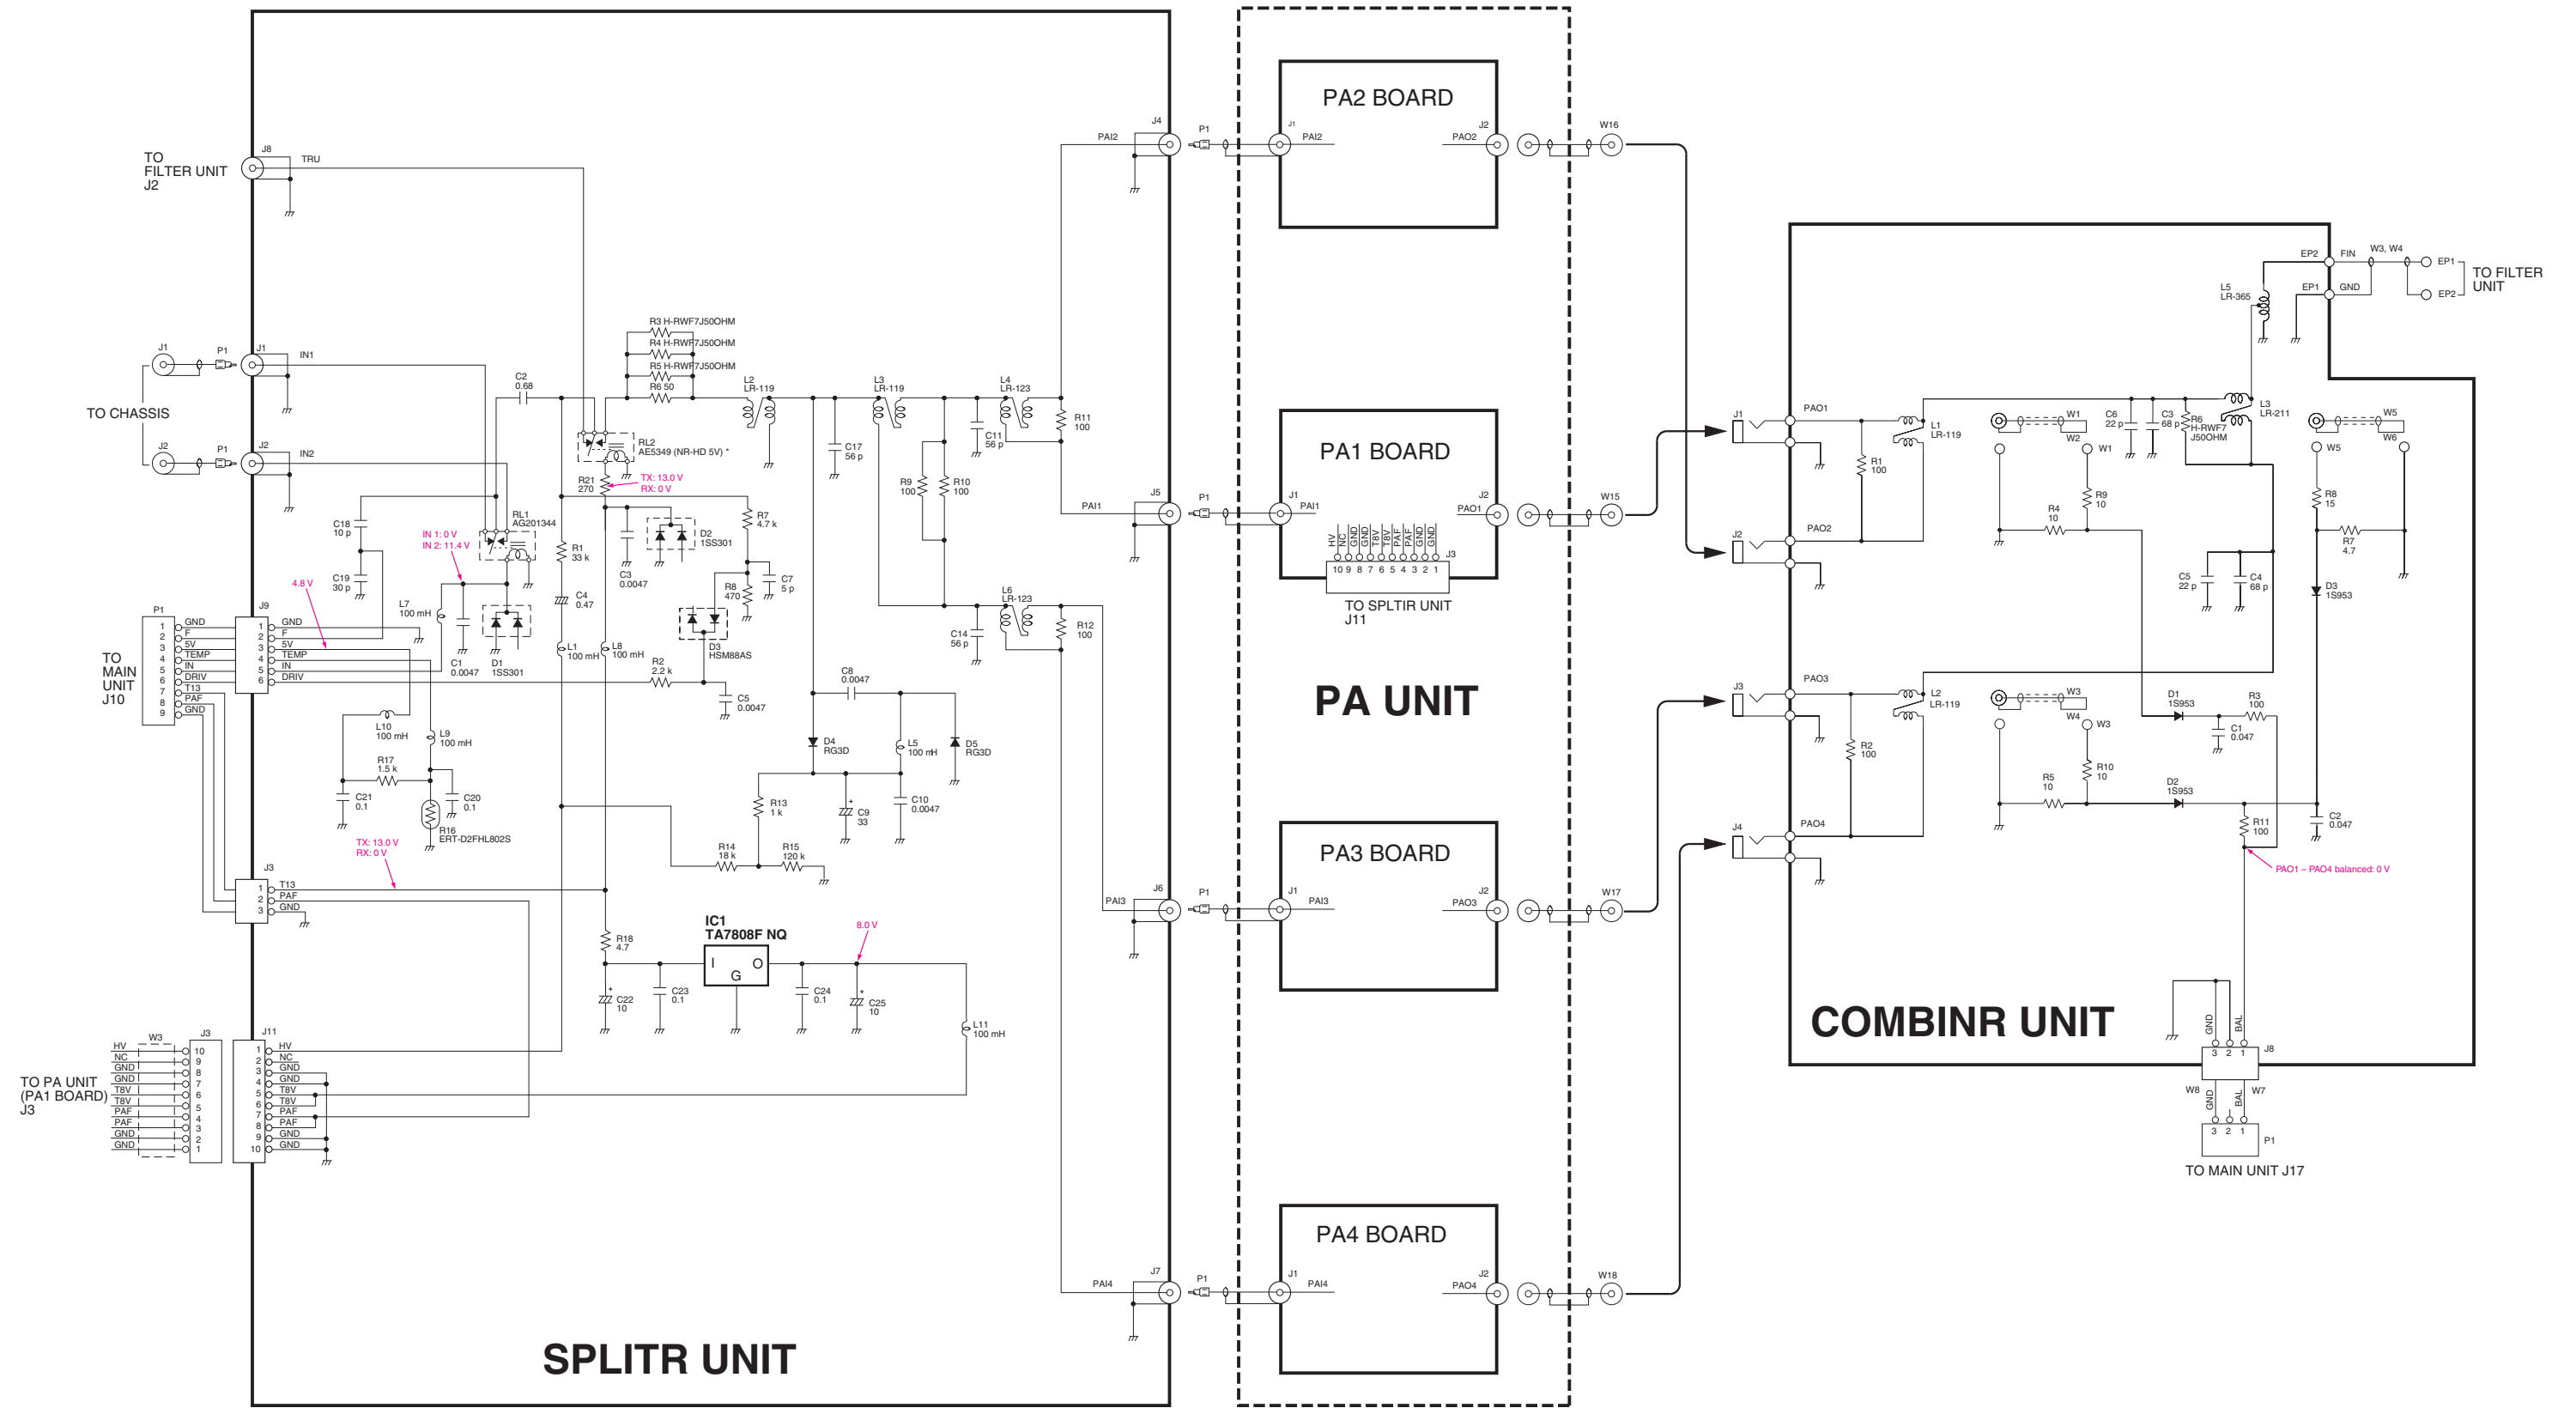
TO FILTER UNIT J2
J8
TRU

TO CHASSIS
J1 P1 J1 IN1
J2 P1 J2 IN2

C2 0.68
R3 H-RWF7J50OHM
R4 H-RWF7J50OHM
R5 H-RWF7J50OHM
R6 50
RL2 AE5349 (NR-HD 5V) *
R21 270
TX: 13.0 V
RX: 0 V
L2 LR-119
L3 LR-119
L4 LR-123
R11 100
C17 56 p
C11 56 p
R9 100
R10 100
RL1 AG201344
C18 10 p
C19 30 p
IN 1: 0 V
IN 2: 11.4 V
R1 33 k
C4 0.47
R7 4.7 k
D2 1SS301
C3 0.0047
R8 470
C7 5 p
D3 HSM88AS
L6 LR-123
R12 100
C14 56 p
4.8 V
L7 100 mH
C1 0.0047
D1 1SS301
L1 100 mH
L8 100 mH
R2 2.2 k
C5 0.0047
C8 0.0047
D4 RG3D
L5 100 mH
D5 RG3D

TO MAIN UNIT J10
P1 J9
1 GND
2 F
3 5V
4 TEMP
5 IN
6 DRIV
7 T13
8 PAF
9 GND

L10 100 mH
L9 100 mH
R17 1.5 k
C21 0.1
C20 0.1
R16 ERT-D2FHL802S
R13 1 k
C9 33
C10 0.0047
R14 18 k
R15 120 k
TX: 13.0 V
RX: 0 V
J3
1 T13
2 PAF
3 GND

IC1 TA7808F NQ
I O G
8.0 V
R18 4.7
C22 10
C23 0.1
C24 0.1
C25 10
L11 100 mH

TO PA UNIT (PA1 BOARD) J3
W3 J3 J11
HV NC GND GND T8V T8V PAF PAF GND GND
10 9 8 7 6 5 4 3 2 1
1 2 3 4 5 6 7 8 9 10

SPLITR UNIT

J4 PAI2 J5 PAI1 J6 PAI3 J7 PAI4
P1 P1 P1 P1

PA2 BOARD
J1 PAI2 J2 PAO2
PA1 BOARD
J1 PAI1 J2 PAO1
HV NC GND GND T8V T8V PAF PAF GND GND
10 9 8 7 6 5 4 3 2 1 J3
TO SPLTIR UNIT J11
PA UNIT
PA3 BOARD
J1 PAI3 J2 PAO3
PA4 BOARD
J1 PAI4 J2 PAO4

W16 W15 W17 W18

EP2 FIN W3, W4 EP1
EP1 GND EP2
TO FILTER UNIT
L5 LR-365
J1 PAO1
L1 LR-119
R1 100
W1 W2 W1
C6 22 p
C3 68 p
R6 H-RWF7 J50OHM
L3 LR-211
W5 W6 W5
R9 10
R4 10
R8 15
R7 4.7
J2 PAO2
C5 22 p
C4 68 p
D3 1S953
J3 PAO3
L2 LR-119
W3 W4 W3
D1 1S953
R3 100
C1 0.047
R2 100
R10 10
R5 10
D2 1S953
J4 PAO4
C2 0.047
R11 100
PAO1 – PAO4 balanced: 0 V
COMBINR UNIT
GND BAL
3 2 1 J8
W8 W7
GND BAL
3 2 1 P1
TO MAIN UNIT J17